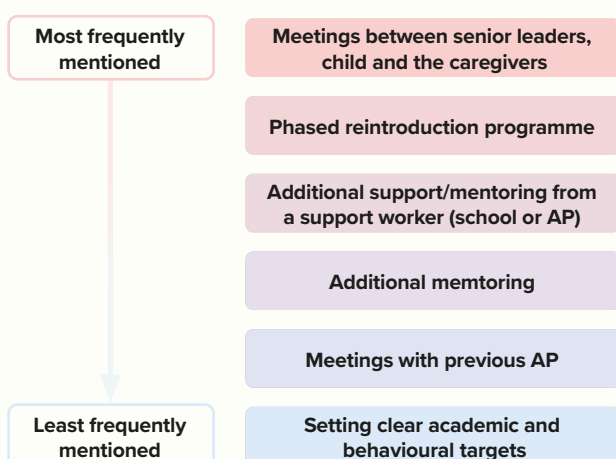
Most frequently mentioned

Meetings between senior leaders, child and the caregivers

Phased reintroduction programme

Additional support/mentoring from a support worker (school or AP)

Additional memtoring

Meetings with previous AP

Least frequently mentioned

Setting clear academic and behavioural targets